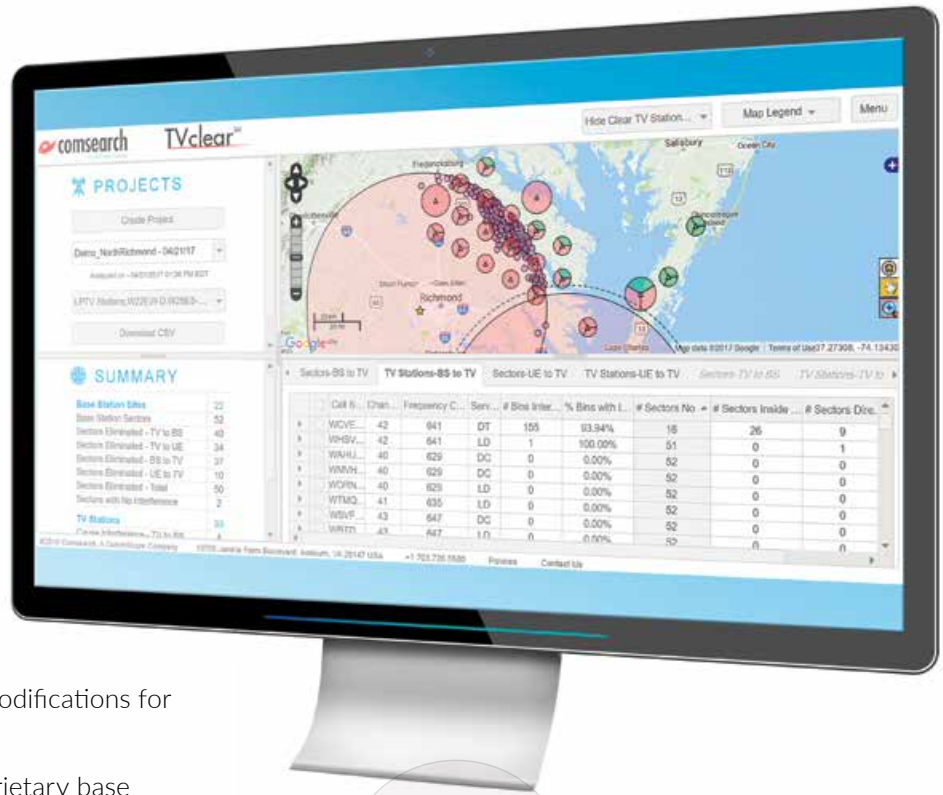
comsearch TVclear℠

Hide Clear TV Station... Map Legend Menu

PROJECTS

Create Project

Demo_NorthRichmond - 04/21/17

Analyzed on - 04/21/2017 01:36 PM EDT

LPTV Stations,W22E,W-D,W28E0-...

Download CSV

SUMMARY

| Base Station Sites | 22 |
|---|---|
| Base Station Sectors | 52 |
| Sectors Eliminated - TV to BS | 40 |
| Sectors Eliminated - TV to UE | 34 |
| Sectors Eliminated - BS to TV | 37 |
| Sectors Eliminated - UE to TV | 10 |
| Sectors Eliminated - Total | 50 |
| Sectors with No Interference | 2 |
| TV Stations | 93 |
| Cause Interference - TV to BS | 4 |

Salisbury Ocean City Fredericksburg Richmond Google Map data ©2017 Google Terms of Use 37.27308, -74.13430

Sectors-BS to TV | TV Stations-BS to TV | Sectors-UE to TV | TV Stations-UE to TV | Sectors-TV to BS | TV Stations-TV to

| | Call S... | Chan... | Frequency C... | Serv... | # Bins Inter... | % Bins with I... | # Sectors No... | # Sectors Inside ... | # Sectors Dire... |
|---|---|---|---|---|---|---|---|---|---|
| › | WCVE... | 42 | 641 | DT | 155 | 93.94% | 18 | 26 | 9 |
| › | WHSV... | 42 | 641 | LD | 1 | 100.00% | 51 | 0 | 1 |
| › | WAHU... | 40 | 629 | DC | 0 | 0.00% | 52 | 0 | 0 |
| › | WMVH... | 40 | 629 | DC | 0 | 0.00% | 52 | 0 | 0 |
| › | WCRN... | 40 | 629 | LD | 0 | 0.00% | 52 | 0 | 0 |
| › | WTMQ... | 41 | 635 | LD | 0 | 0.00% | 52 | 0 | 0 |
| › | WSVF... | 43 | 647 | DC | 0 | 0.00% | 52 | 0 | 0 |
| › | WRTD... | 43 | 647 | LD | 0 | 0.00% | 52 | 0 | 0 |

©2016 Comsearch, A CommScope Company 19700 Janelia Farm Boulevard, Ashburn, VA 20147 USA +1 703.726.5500 Privacy Contact Us

odifications for

rietary base